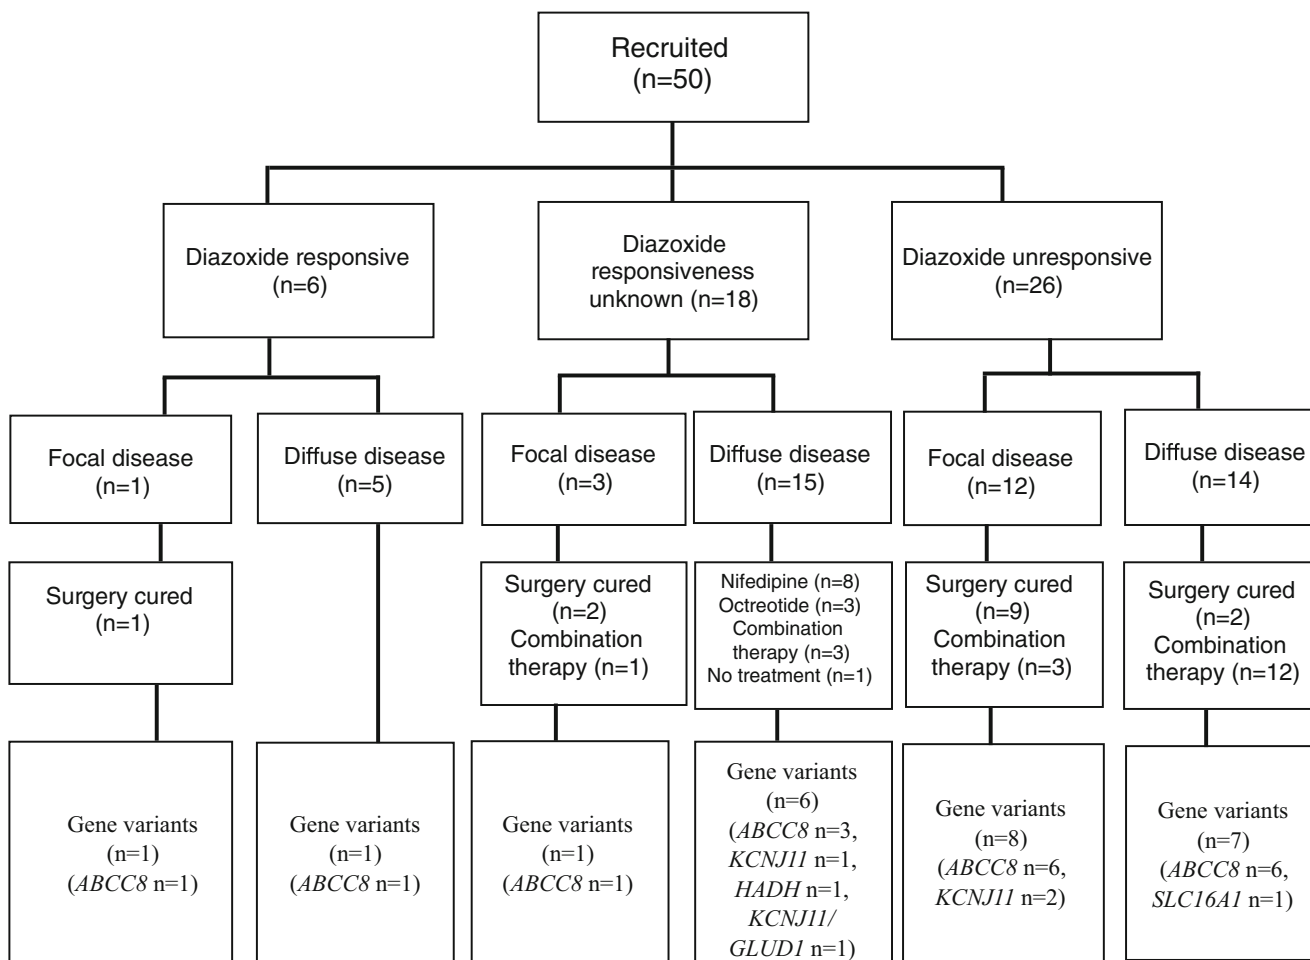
Recruited
(n=50)

Diazoxide responsive
(n=6)

Diazoxide responsiveness unknown (n=18)

Diazoxide unresponsive
(n=26)

Focal disease
(n=1)

Diffuse disease
(n=5)

Focal disease
(n=3)

Diffuse disease
(n=15)

Focal disease
(n=12)

Diffuse disease
(n=14)

Surgery cured
(n=1)

Surgery cured
(n=2)
Combination therapy (n=1)

Nifedipine (n=8)
Octreotide (n=3)
Combination therapy (n=3)
No treatment (n=1)

Surgery cured
(n=9)
Combination therapy (n=3)

Surgery cured
(n=2)
Combination therapy (n=12)

Gene variants
(n=1)
(*ABCC8* n=1)

Gene variants
(n=1)
(*ABCC8* n=1)

Gene variants
(n=1)
(*ABCC8* n=1)

Gene variants
(n=6)
(*ABCC8* n=3,
*KCNJ11* n=1,
*HADH* n=1,
*KCNJ11/
GLUD1* n=1)

Gene variants
(n=8)
(*ABCC8* n=6,
*KCNJ11* n=2)

Gene variants
(n=7)
(*ABCC8* n=6,
*SLC16A1* n=1)